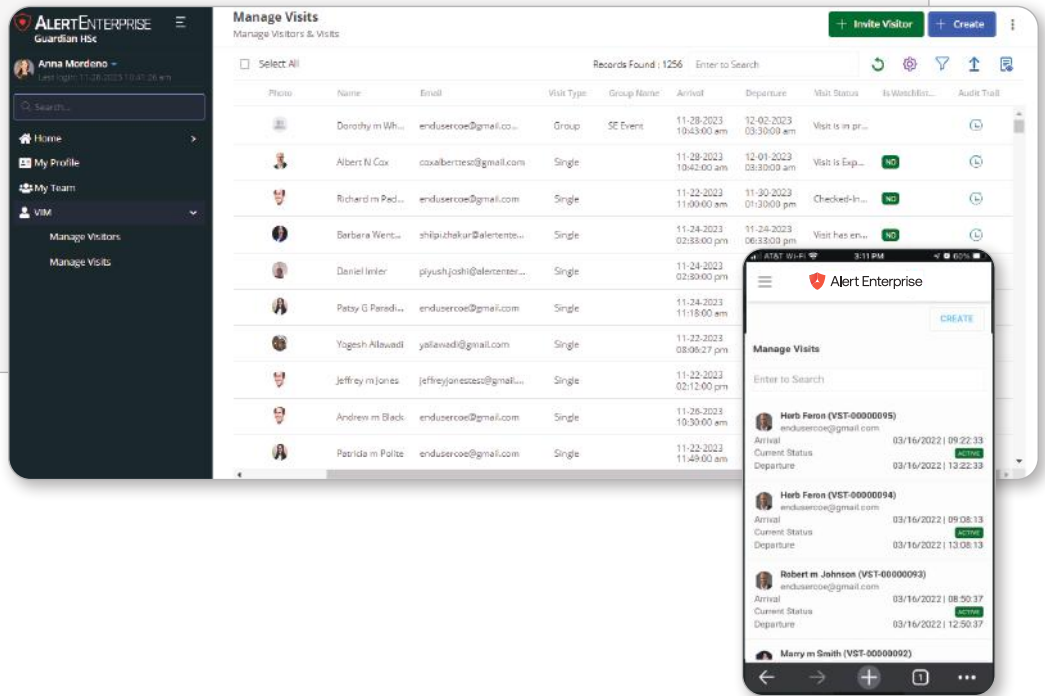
ALERTENTERPRISE
Guardian HSc

Anna Mordeno
Last login: 11-28-2023 10:41:26 am

Search...

Home
My Profile
My Team
VIM
Manage Visitors
Manage Visits

Manage Visits
Manage Visitors & Visits

+ Invite Visitor
+ Create

Select All
Records Found | 1256
Enter to Search

| Photo | Name | Email | Visit Type | Group Name | Arrival | Departure | Visit Status | Is Watchlist... | Audit Trail |
|---|---|---|---|---|---|---|---|---|---|
| | Dorothy m Wh... | endusercoe@gmail.co... | Group | SE Event | 11-28-2023 10:43:00 am | 12-02-2023 03:30:00 am | Visit is in pr... | | |
| | Albert N Cox | coxalberttest@gmail.com | Single | | 11-28-2023 10:42:00 am | 12-01-2023 03:30:00 am | Visit is Exp... | NO | |
| | Richard m Ped... | endusercoe@gmail.com | Single | | 11-22-2023 11:00:00 am | 11-30-2023 01:30:00 pm | Checked-In... | NO | |
| | Barbara Went... | shilpizhakur@alertente... | Single | | 11-24-2023 02:33:00 pm | 11-24-2023 06:33:00 pm | Visit has en... | NO | |
| | Daniel Imler | piyush.joshi@alertenter... | Single | | 11-24-2023 02:30:00 pm | | | | |
| | Patsy G Paradi... | endusercoe@gmail.com | Single | | 11-24-2023 11:18:00 am | | | | |
| | Yogesh Allawadi | yallawadi@gmail.com | Single | | 11-22-2023 08:06:27 pm | | | | |
| | Jeffrey m jones | jeffreyjonestest@gmail... | Single | | 11-22-2023 02:12:00 pm | | | | |
| | Andrew m Black | endusercoe@gmail.com | Single | | 11-28-2023 10:30:00 am | | | | |
| | Patricia m Polite | endusercoe@gmail.com | Single | | 11-22-2023 11:49:00 am | | | | |

AT&T Wi-Fi 3:11 PM 60%
Alert Enterprise
CREATE
Manage Visits
Enter to Search

Herb Feron (VST-00000095)
endusercoe@gmail.com
Arrival 03/16/2022 | 09:22:33
Current Status ACTIVE
Departure 03/16/2022 | 13:22:33

Herb Feron (VST-00000094)
endusercoe@gmail.com
Arrival 03/16/2022 | 09:08:13
Current Status ACTIVE
Departure 03/16/2022 | 13:08:13

Robert m Johnson (VST-00000093)
endusercoe@gmail.com
Arrival 03/16/2022 | 08:50:37
Current Status ACTIVE
Departure 03/16/2022 | 12:50:37

Marry m Smith (VST-00000092)